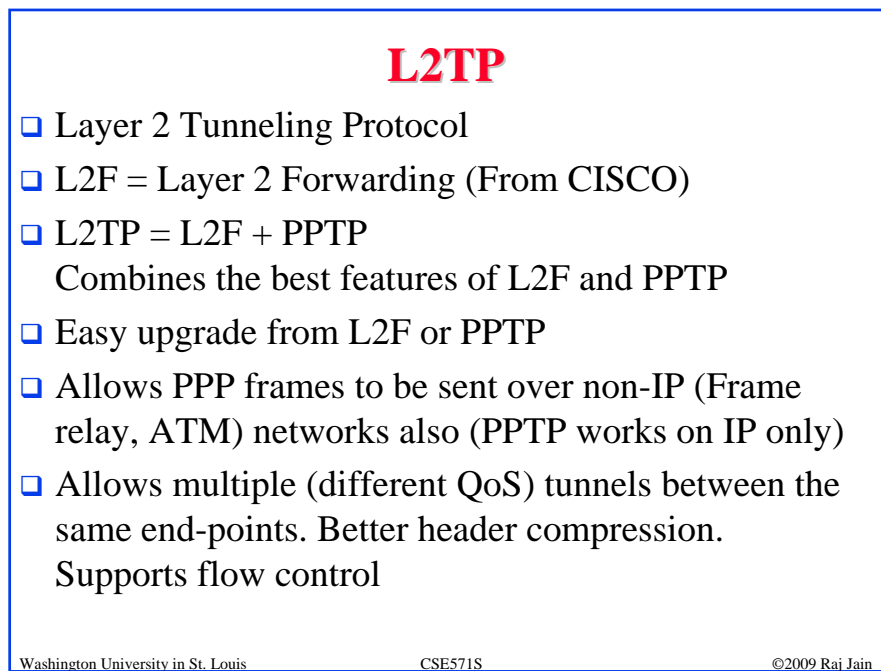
L2TP

Layer 2 Tunneling Protocol

L2F = Layer 2 Forwarding (From CISCO)

L2TP = L2F + PPTP
Combines the best features of L2F and PPTP

Easy upgrade from L2F or PPTP

Allows PPP frames to be sent over non-IP (Frame relay, ATM) networks also (PPTP works on IP only)

Allows multiple (different QoS) tunnels between the same end-points. Better header compression. Supports flow control

Washington University in St. Louis CSE571S ©2009 Raj Jain